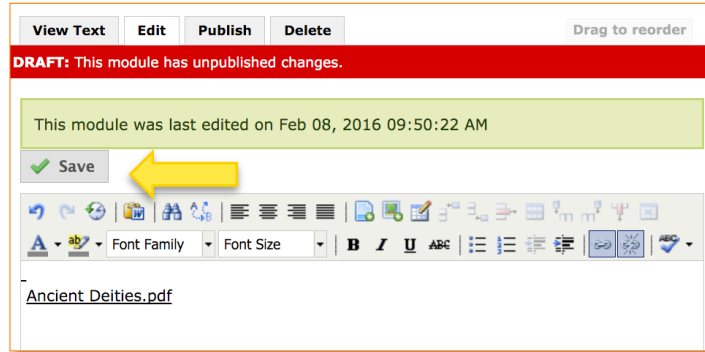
View Text | Edit | Publish | Delete

Drag to reorder

DRAFT: This module has unpublished changes.

This module was last edited on Feb 08, 2016 09:50:22 AM

Save

Font Family | Font Size

B I U ABC

Ancient Deities.pdf